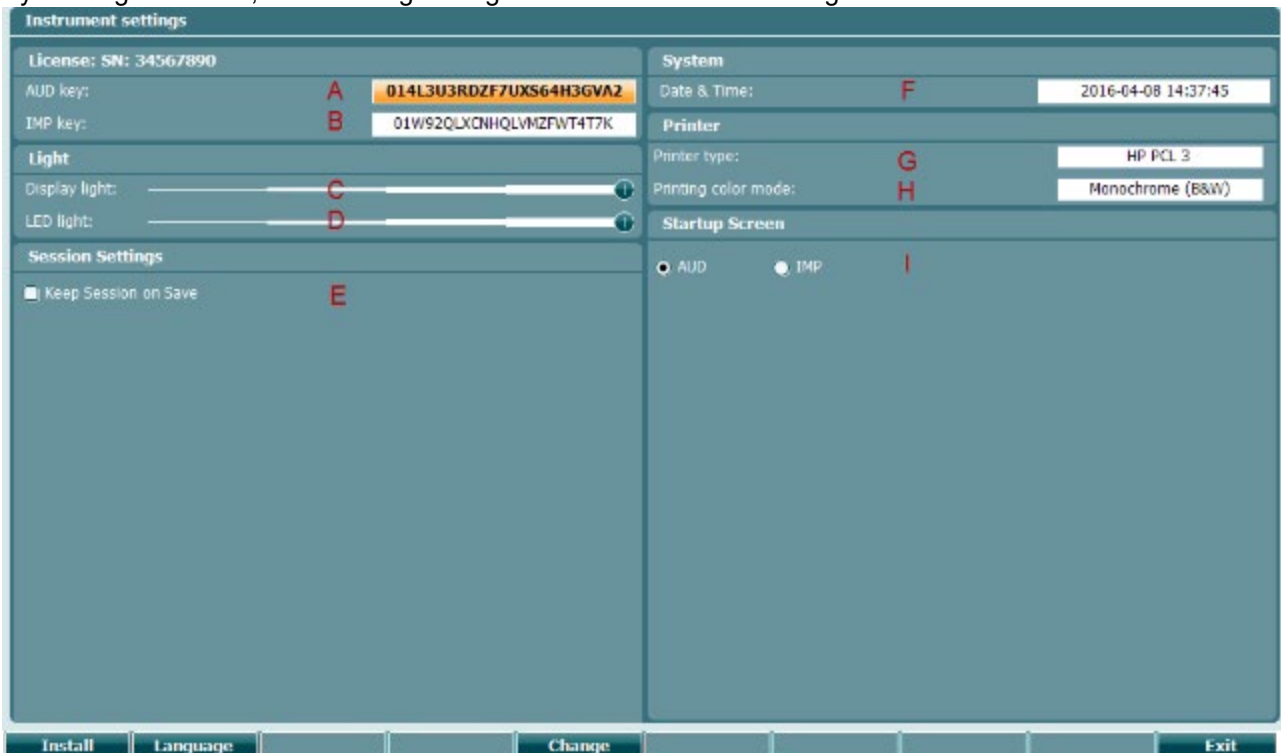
Instrument settings

License: SN: 34567890
AUD key: A 014L3U3RDZF7UXS64H3GVA2
IMP key: B 01W92QLXCNHQLVMZFWT4T7K

Light
Display light: C
LED light: D

Session Settings
Keep Session on Save E

System
Date & Time: F 2016-04-08 14:37:45

Printer
Printer type: G HP PCL 3
Printing color mode: H Monochrome (B&W)

Startup Screen
AUD IMP I

Install Language Change Exit